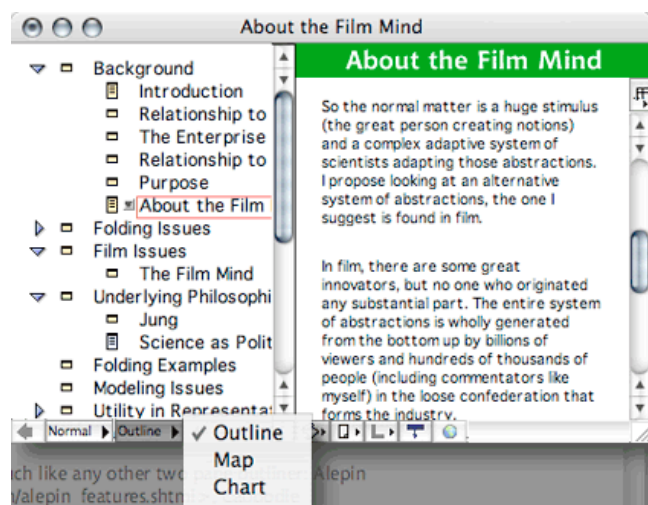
About the Film Mind

Background
Introduction
Relationship to
The Enterprise
Relationship to
Purpose
About the Film
Folding Issues
Film Issues
The Film Mind
Underlying Philosophi
Jung
Science as Polit
Folding Examples
Modeling Issues
Utility in Representat

About the Film Mind

So the normal matter is a huge stimulus (the great person creating notions) and a complex adaptive system of scientists adapting those abstractions. I propose looking at an alternative system of abstractions, the one I suggest is found in film.

In film, there are some great innovators, but no one who originated any substantial part. The entire system of abstractions is wholly generated from the bottom up by billions of viewers and hundreds of thousands of people (including commentators like myself) in the loose confederation that forms the industry.

Normal
Outline
✓ Outline
Map
Chart

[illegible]ch like any other two pa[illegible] Alepin
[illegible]/alepin_features.shtml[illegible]